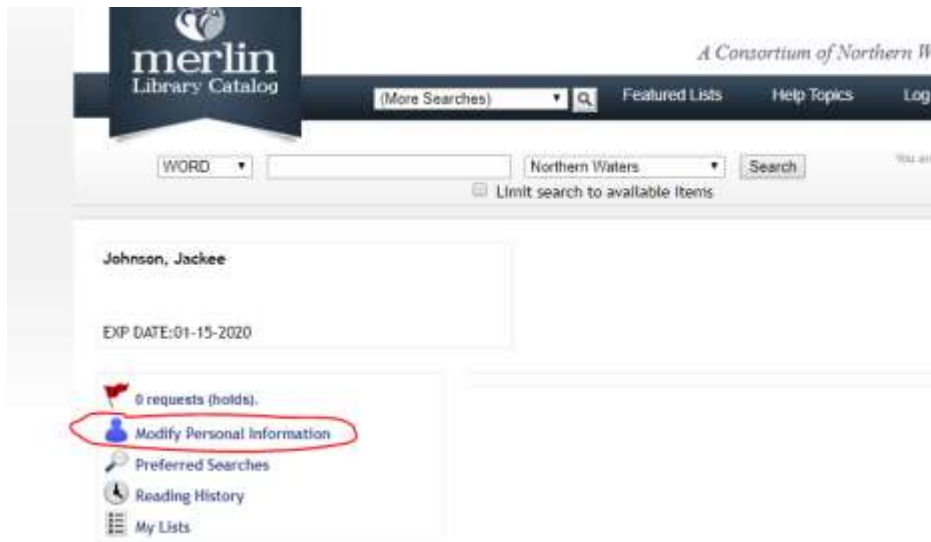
merlin
Library Catalog

A Consortium of Northern W

(More Searches)

Featured Lists

Help Topics

Log

WORD

Northern Waters

Search

Limit search to available items

You ar

Johnson, Jackee

EXP DATE:01-15-2020

0 requests (holds).

Modify Personal Information

Preferred Searches

Reading History

My Lists